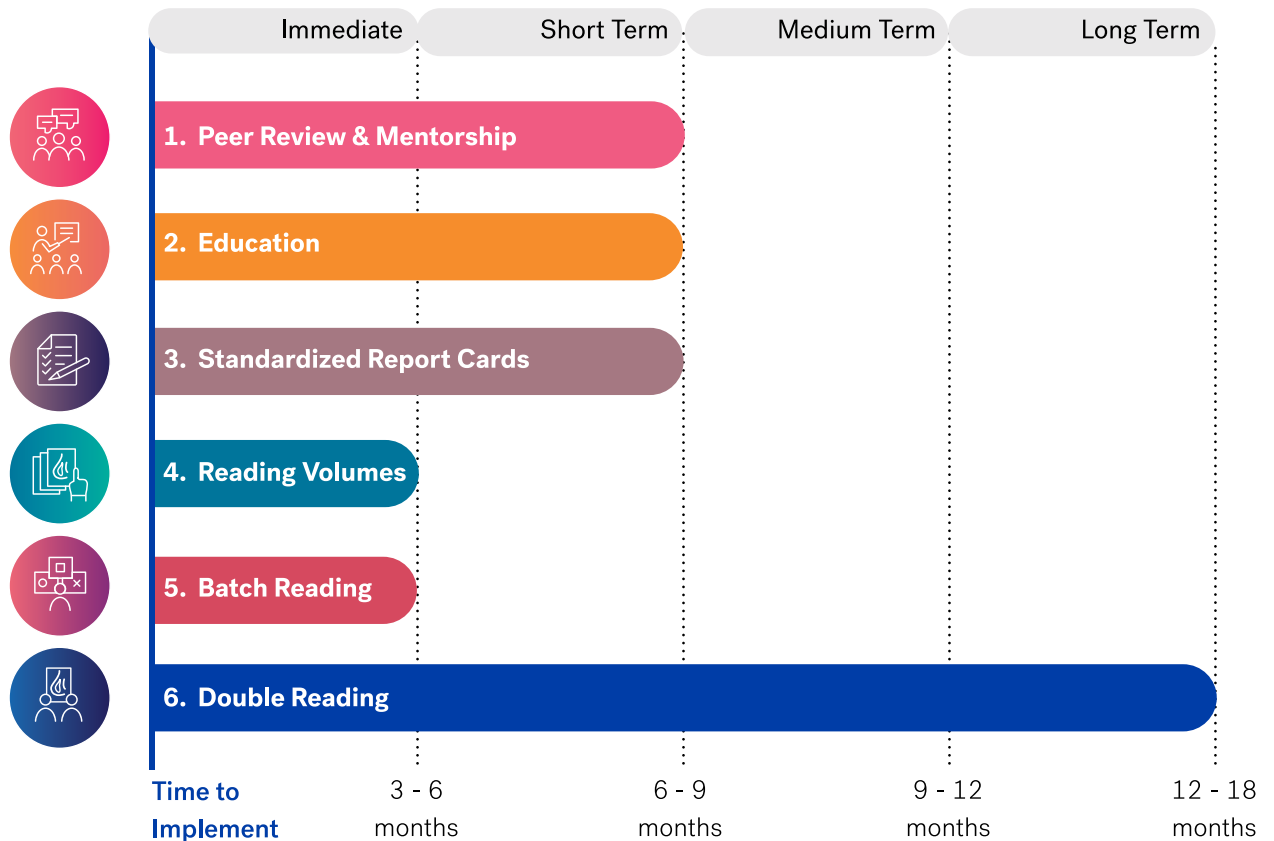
| Immediate | Short Term | Medium Term | Long Term |
|---|---|---|---|

1. Peer Review & Mentorship

2. Education

3. Standardized Report Cards

4. Reading Volumes

5. Batch Reading

6. Double Reading

Time to Implement

3 - 6 months

6 - 9 months

9 - 12 months

12 - 18 months